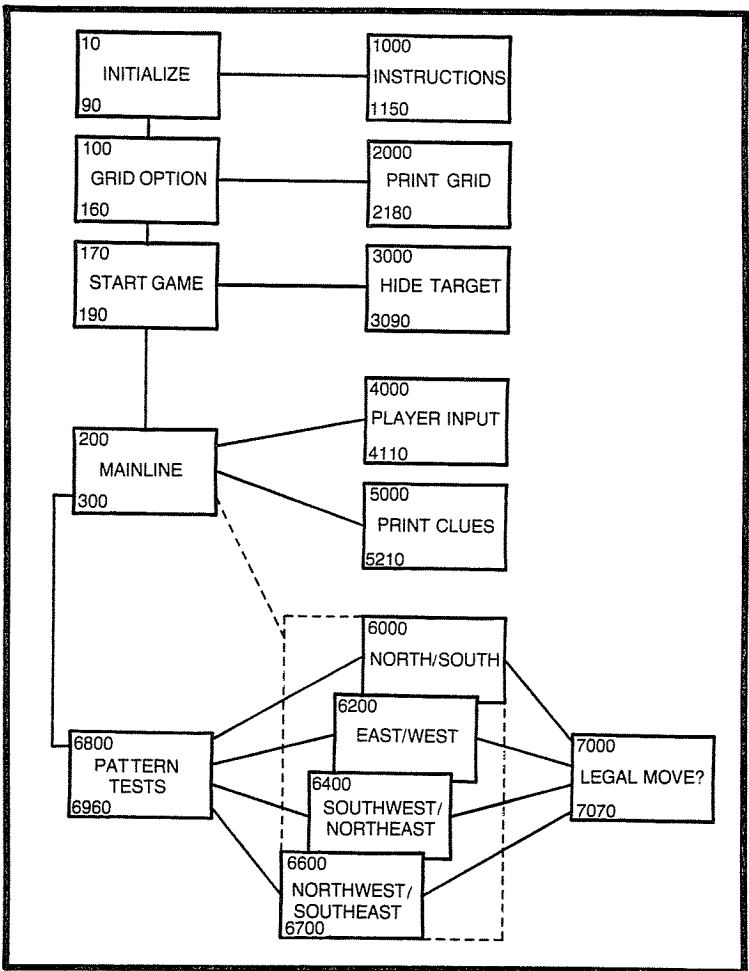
10
INITIALIZE
90

1000
INSTRUCTIONS
1150

100
GRID OPTION
160

2000
PRINT GRID
2180

170
START GAME
190

3000
HIDE TARGET
3090

4000
PLAYER INPUT
4110

200
MAINLINE
300

5000
PRINT CLUES
5210

6000
NORTH/SOUTH

6200
EAST/WEST

6800
PATTERN TESTS
6960

6400
SOUTHWEST/ NORTHEAST

7000
LEGAL MOVE?
7070

6600
NORTHWEST/ SOUTHEAST
6700